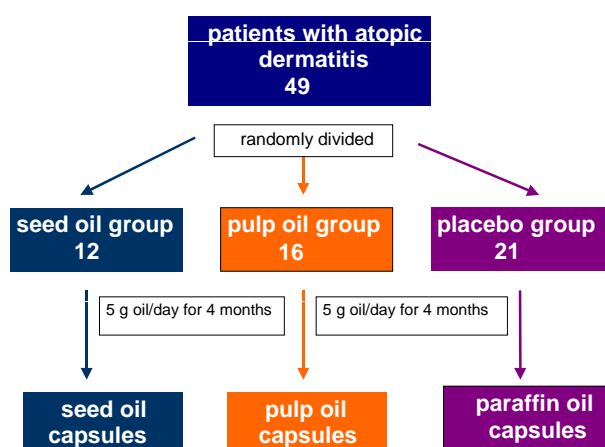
patients with atopic dermatitis
49

randomly divided

seed oil group
12

pulp oil group
16

placebo group
21

5 g oil/day for 4 months

5 g oil/day for 4 months

seed oil capsules

pulp oil capsules

paraffin oil capsules